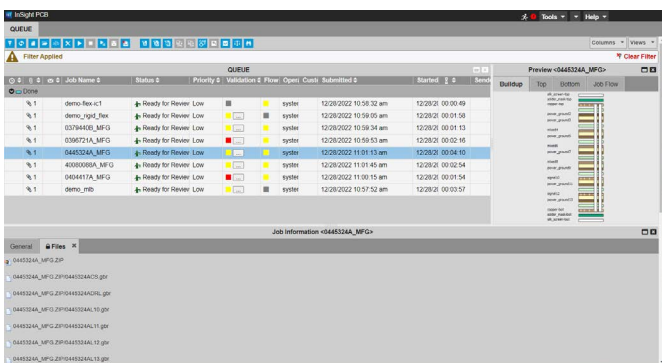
InSight PCB

Tools ▾ Help ▾

QUEUE

Columns ▾ Views ▾

Filter Applied

Clear Filter

QUEUE

| | | | Job Name | Status | Priority | Validation | Flow | Oper | Cust | Submitted | Started | | Sendi |
|---|---|---|---|---|---|---|---|---|---|---|---|---|---|
| Done | | | | | | | | | | | | | |
| 1 | | | demo-flex-ic1 | Ready for Review | Low | | | syster | | 12/28/2022 10:58:32 am | 12/28/2 | 00:00:49 | |
| 1 | | | demo_rigid_flex | Ready for Review | Low | | | syster | | 12/28/2022 10:59:05 am | 12/28/2 | 00:01:58 | |
| 1 | | | 0379440B_MFG | Ready for Review | Low | | | syster | | 12/28/2022 10:59:34 am | 12/28/2 | 00:01:13 | |
| 1 | | | 0396721A_MFG | Ready for Review | Low | | | syster | | 12/28/2022 10:59:53 am | 12/28/2 | 00:02:16 | |
| 1 | | | 0445324A_MFG | Ready for Review | Low | | | syster | | 12/28/2022 11:01:13 am | 12/28/2 | 00:04:10 | |
| 1 | | | 40080088A_MFG | Ready for Review | Low | | | syster | | 12/28/2022 11:01:45 am | 12/28/2 | 00:02:54 | |
| 1 | | | 0404417A_MFG | Ready for Review | Low | | | syster | | 12/28/2022 11:00:15 am | 12/28/2 | 00:01:54 | |
| 1 | | | demo_mlb | Ready for Review | Low | | | syster | | 12/28/2022 10:57:52 am | 12/28/2 | 00:03:57 | |

Preview <0445324A_MFG>

Buildup | Top | Bottom | Job Flow

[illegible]

Job Information <0445324A_MFG>

General | Files ✖

0445324A_MFG.ZIP

0445324A_MFG.ZIP\0445324AC5.gbr

0445324A_MFG.ZIP\0445324ADRL.gbr

0445324A_MFG.ZIP\0445324AL10.gbr

0445324A_MFG.ZIP\0445324AL11.gbr

0445324A_MFG.ZIP\0445324AL12.gbr

0445324A_MFG.ZIP\0445324AL13.gbr